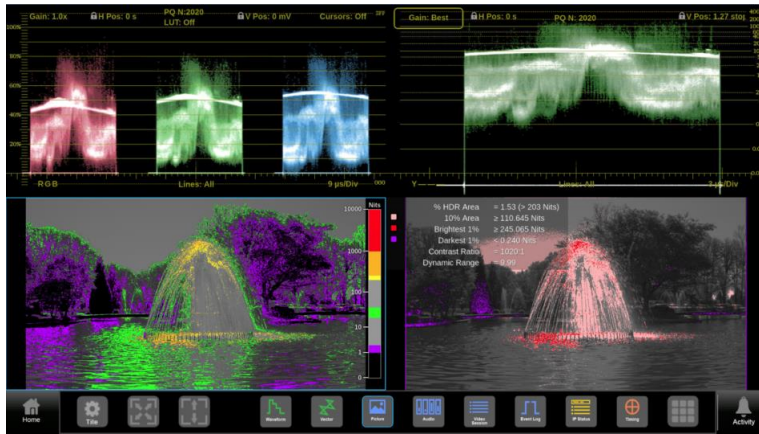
Gain: 1.0x H Pos: 0 s PQ N:2020 LUT: Off V Pos: 0 mV Cursors: Off

RGB Lines: All 9 µs/Div

Gain: Best H Pos: 0 s PQ N: 2020 V Pos: 1.27 stop

Y Lines: All 7 µs/Div

Nits
10000
1000
100
10
1
0

% HDR Area = 1.53 (> 203 Nits)
10% Area ≥ 110.645 Nits
Brightest 1% ≥ 245.065 Nits
Darkest 1% ≤ 0.240 Nits
Contrast Ratio = 1020:1
Dynamic Range = 9.99

Home
Tile
Waveform
Vector
Picture
Audio
Video Session
Event Log
IP Status
Timing
Activity